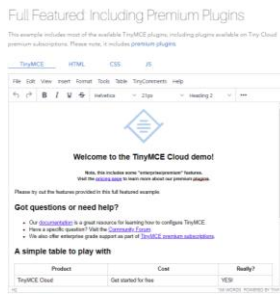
Full Featured: Including Premium Plugins

This example includes most of the available TinyMCE plugins, including plugins available on Tiny Cloud premium subscriptions. Please note, it includes premium plugins.

TinyMCE HTML CSS JS

File Edit View Insert Format Tools Table TinyComments Help

Helvetica 21px Heading 2

Welcome to the TinyMCE Cloud demo!

Note, this includes some "enterprise/premium" features. Visit the pricing page to learn more about our premium plugins.

Please try out the features provided in this full featured example.

Got questions or need help?

- Our documentation is a great resource for learning how to configure TinyMCE.
- Have a specific question? Visit the Community Forum.
- We also offer enterprise grade support as part of TinyMCE premium subscriptions.

A simple table to play with

| Product | Cost | Really? |
|---|---|---|
| TinyMCE Cloud | Get started for free | YES! |

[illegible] WORDS POWERED BY TINY